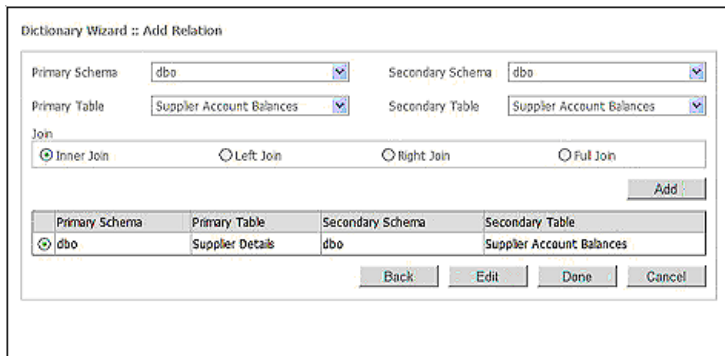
Dictionary Wizard :: Add Relation

Primary Schema dbo
Secondary Schema dbo
Primary Table Supplier Account Balances
Secondary Table Supplier Account Balances

Join
Inner Join
Left Join
Right Join
Full Join

Add

| | Primary Schema | Primary Table | Secondary Schema | Secondary Table |
|---|---|---|---|---|
| ⊙ | dbo | Supplier Details | dbo | Supplier Account Balances |

Back Edit Done Cancel